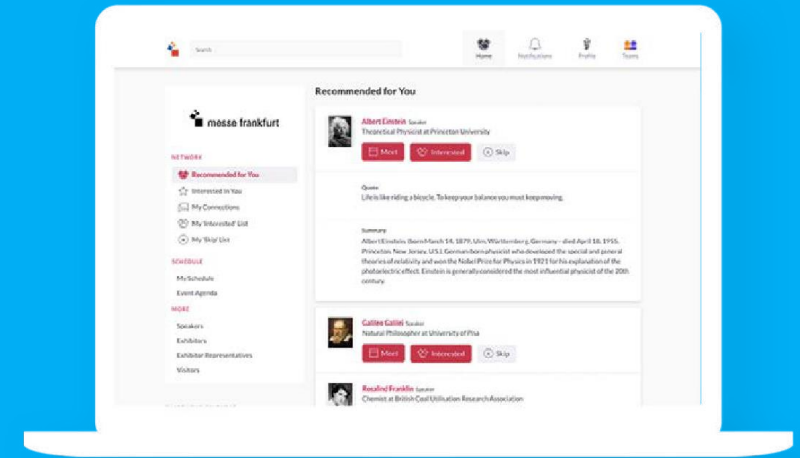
Search

Home Notifications Profile Teams

messe frankfurt

NETWORK

Recommended for You

Interested in You

My Connections

My 'Interested' List

My 'Skip' List

SCHEDULE

My Schedule

Event Agenda

MORE

Speakers

Exhibitors

Exhibitor Representatives

Visitors

Recommended for You

Albert Einstein Speaker

Theoretical Physicist at Princeton University

Meet Interested Skip

Quote

Life is like riding a bicycle. To keep your balance you must keep moving.

Summary

Albert Einstein (born March 14, 1879, Ulm, Württemberg, Germany - died April 18, 1955, Princeton, New Jersey, U.S.) German-born physicist who developed the special and general theories of relativity and won the Nobel Prize for Physics in 1921 for his explanation of the photoelectric effect. Einstein is generally considered the most influential physicist of the 20th century.

Galileo Galilei Speaker

Natural Philosopher at University of Pisa

Meet Interested Skip

Rosalind Franklin Speaker

Chemist at British Coal Utilisation Research Association